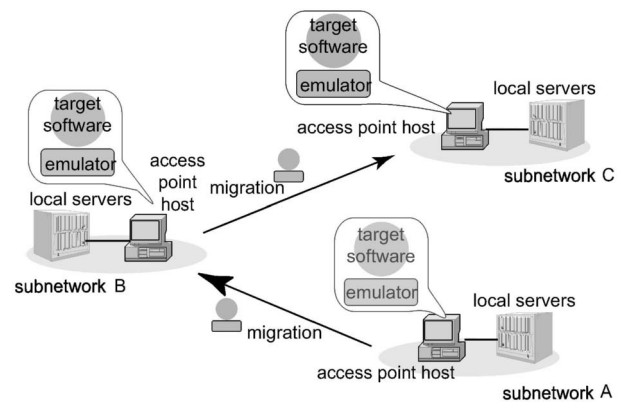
target software

emulator

local servers

access point host

subnetwork C

target software

emulator

access point host

migration

local servers

subnetwork B

target software

emulator

local servers

migration

access point host

subnetwork A